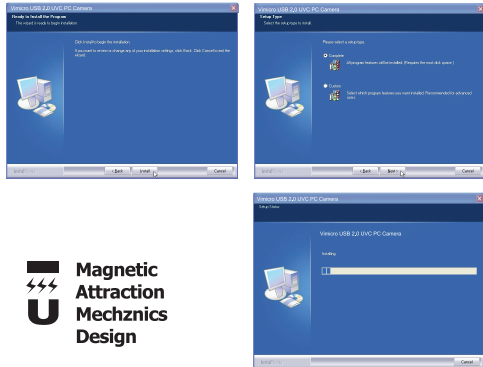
Vimicro USB 2.0 UVC PC Camera

Ready to Install the Program

The wizard is ready to begin installation.

Click Install to begin the installation.

If you want to review or change any of your installation settings, click Back. Click Cancel to exit the wizard.

InstallShield

< Back | Install | Cancel

Vimicro USB 2.0 UVC PC Camera

Setup Type

Select the setup type to install.

Please select a setup type.

Complete

All program features will be installed. (Requires the most disk space.)

Custom

Select which program features you want installed. Recommended for advanced users.

InstallShield

< Back | Next > | Cancel

Vimicro USB 2.0 UVC PC Camera

Setup Status

Vimicro USB 2.0 UVC PC Camera

Installing

InstallShield

Cancel

Magnetic Attraction Mechznics Design